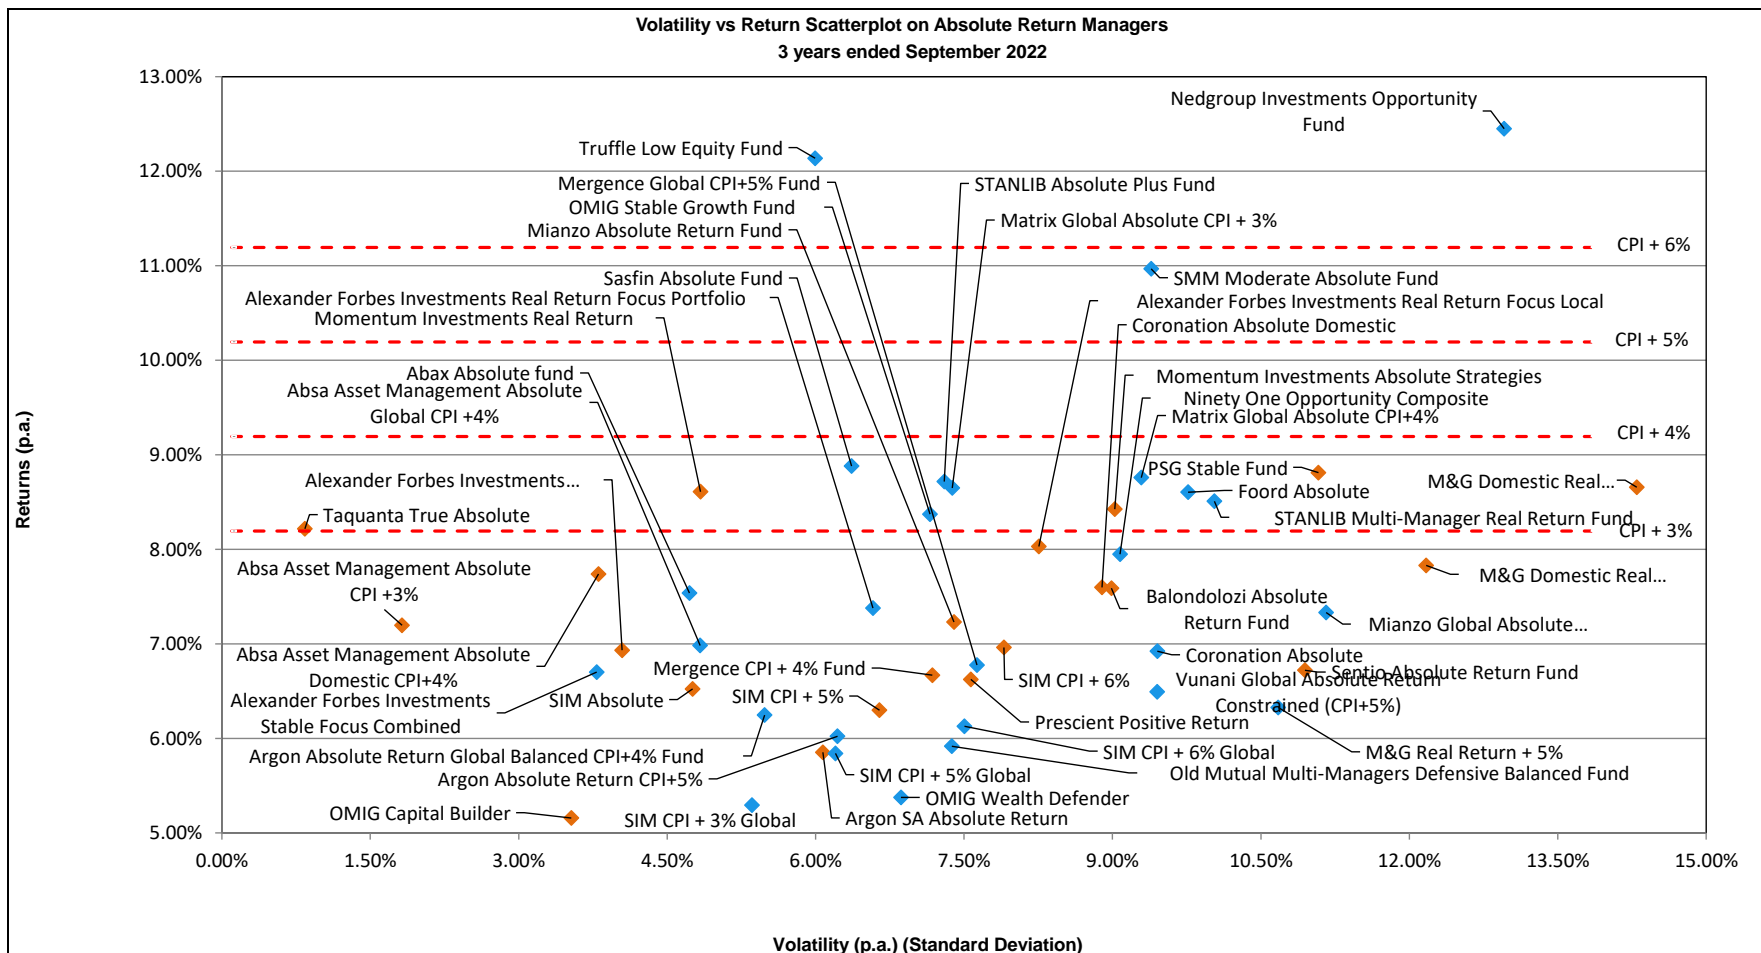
Volatility vs Return Scatterplot on Absolute Return Managers
3 years ended September 2022

Returns (p.a.)

13.00%
12.00%
11.00%
10.00%
9.00%
8.00%
7.00%
6.00%
5.00%

0.00% 1.50% 3.00% 4.50% 6.00% 7.50% 9.00% 10.50% 12.00% 13.50% 15.00%

Volatility (p.a.) (Standard Deviation)

CPI + 6%
CPI + 5%
CPI + 4%
CPI + 3%

Nedgroup Investments Opportunity Fund
Truffle Low Equity Fund
Mergence Global CPI+5% Fund
OMIG Stable Growth Fund
Mianzo Absolute Return Fund
STANLIB Absolute Plus Fund
Matrix Global Absolute CPI + 3%
SMM Moderate Absolute Fund
Sasfin Absolute Fund
Alexander Forbes Investments Real Return Focus Portfolio
Momentum Investments Real Return
Alexander Forbes Investments Real Return Focus Local
Coronation Absolute Domestic
Abax Absolute fund
Absa Asset Management Absolute Global CPI +4%
Momentum Investments Absolute Strategies
Ninety One Opportunity Composite
Matrix Global Absolute CPI+4%
Alexander Forbes Investments...
PSG Stable Fund
Foord Absolute
M&G Domestic Real...
Taquanta True Absolute
STANLIB Multi-Manager Real Return Fund
Absa Asset Management Absolute CPI +3%
M&G Domestic Real...
Balondolozi Absolute Return Fund
Mianzo Global Absolute...
Absa Asset Management Absolute Domestic CPI+4%
Coronation Absolute
Mergence CPI + 4% Fund
Sentio Absolute Return Fund
SIM CPI + 6%
Vunani Global Absolute Return
Alexander Forbes Investments Stable Focus Combined
SIM Absolute
SIM CPI + 5%
Constrained (CPI+5%)
Prescient Positive Return
M&G Real Return + 5%
SIM CPI + 6% Global
Argon Absolute Return Global Balanced CPI+4% Fund
Old Mutual Multi-Managers Defensive Balanced Fund
Argon Absolute Return CPI+5%
SIM CPI + 5% Global
OMIG Wealth Defender
OMIG Capital Builder
SIM CPI + 3% Global
Argon SA Absolute Return